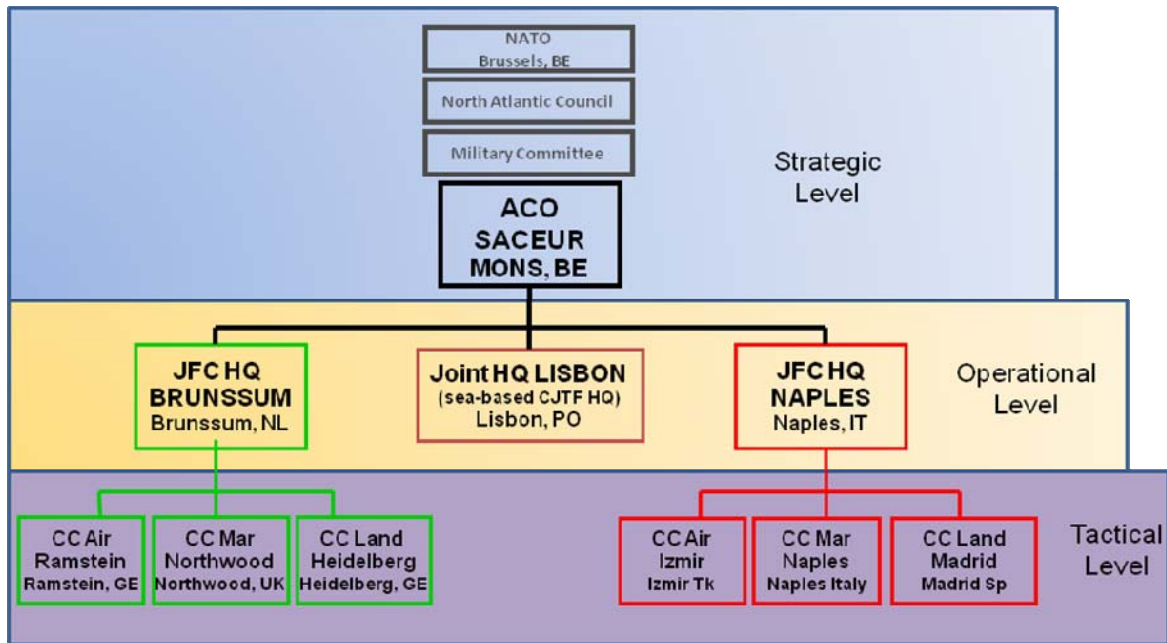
NATO
Brussels, BE

North Atlantic Council

Military Committee

Strategic Level

ACO
SACEUR
MONS, BE

JFC HQ
BRUNSSUM
Brunssum, NL

Joint HQ LISBON
(sea-based CJTF HQ)
Lisbon, PO

JFC HQ
NAPLES
Naples, IT

Operational Level

CC Air
Ramstein
Ramstein, GE

CC Mar
Northwood
Northwood, UK

CC Land
Heidelberg
Heidelberg, GE

CC Air
Izmir
Izmir Tk

CC Mar
Naples
Naples Italy

CC Land
Madrid
Madrid Sp

Tactical Level